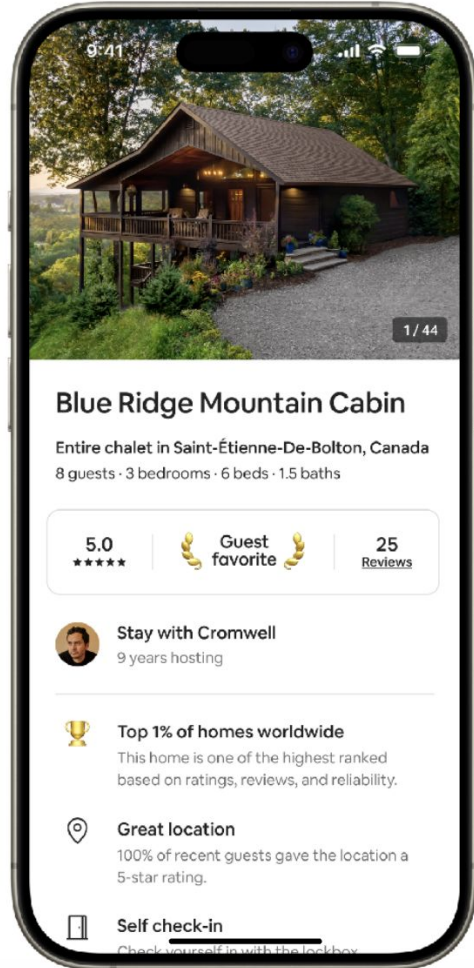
9:41

1 / 44

Blue Ridge Mountain Cabin

Entire chalet in Saint-Étienne-De-Bolton, Canada
8 guests · 3 bedrooms · 6 beds · 1.5 baths

5.0
★★★★★

Guest favorite

25
Reviews

Stay with Cromwell
9 years hosting

Top 1% of homes worldwide
This home is one of the highest ranked based on ratings, reviews, and reliability.

Great location
100% of recent guests gave the location a 5-star rating.

Self check-in
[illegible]